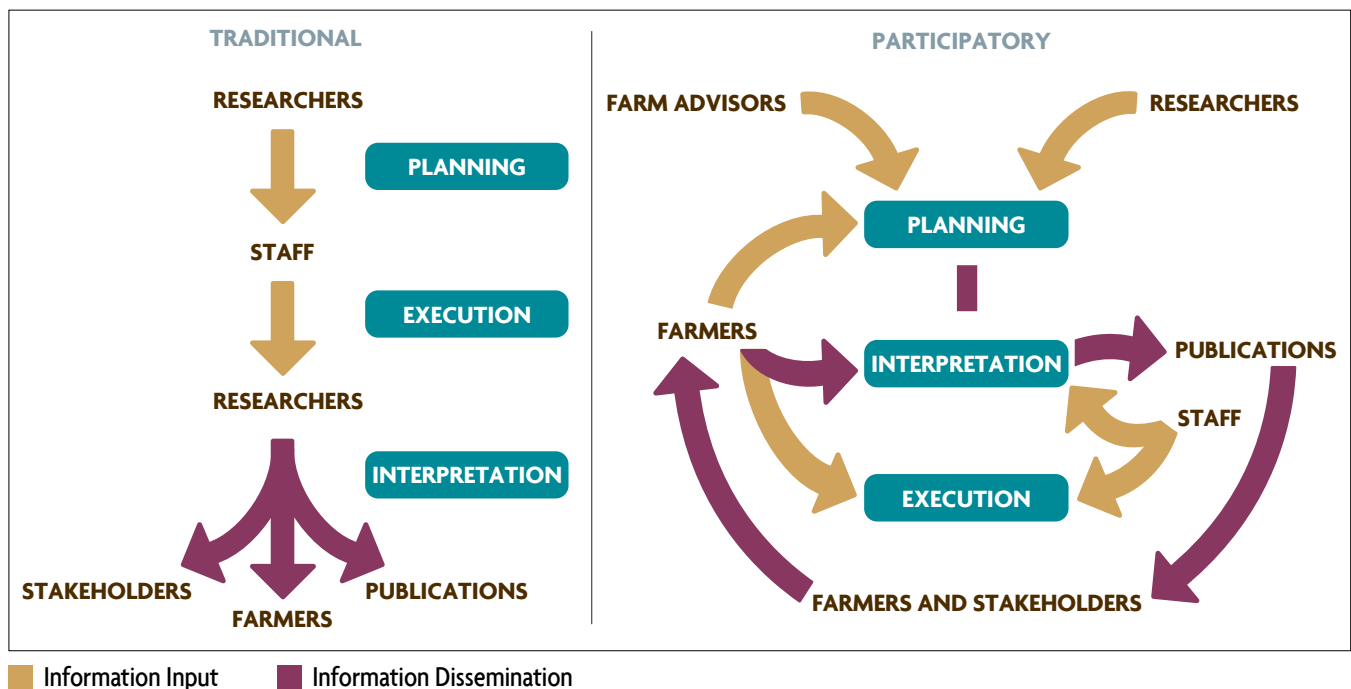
TRADITIONAL

RESEARCHERS

PLANNING

STAFF

EXECUTION

RESEARCHERS

INTERPRETATION

STAKEHOLDERS

FARMERS

PUBLICATIONS

PARTICIPATORY

FARM ADVISORS

RESEARCHERS

PLANNING

FARMERS

INTERPRETATION

PUBLICATIONS

STAFF

EXECUTION

FARMERS AND STAKEHOLDERS

Information Input

Information Dissemination